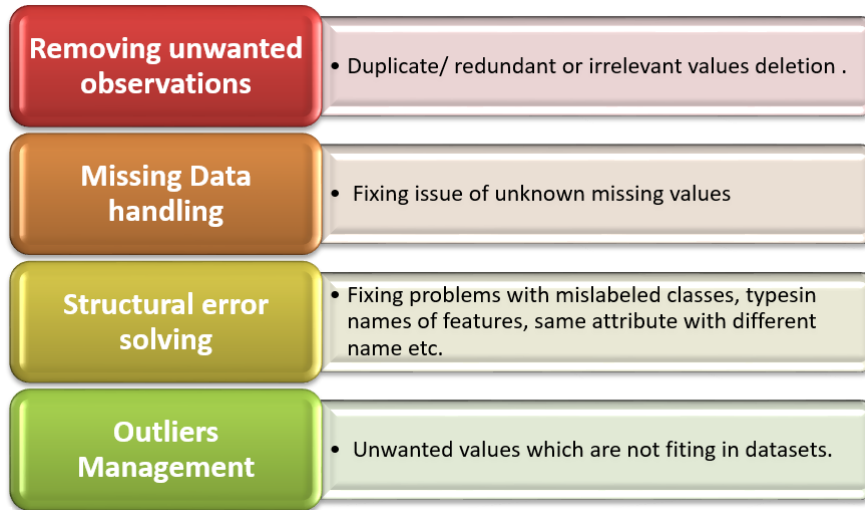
Removing unwanted observations

• Duplicate/ redundant or irrelevant values deletion .

Missing Data handling

• Fixing issue of unknown missing values

Structural error solving

• Fixing problems with mislabeled classes, typesin names of features, same attribute with different name etc.

Outliers Management

• Unwanted values which are not fiting in datasets.